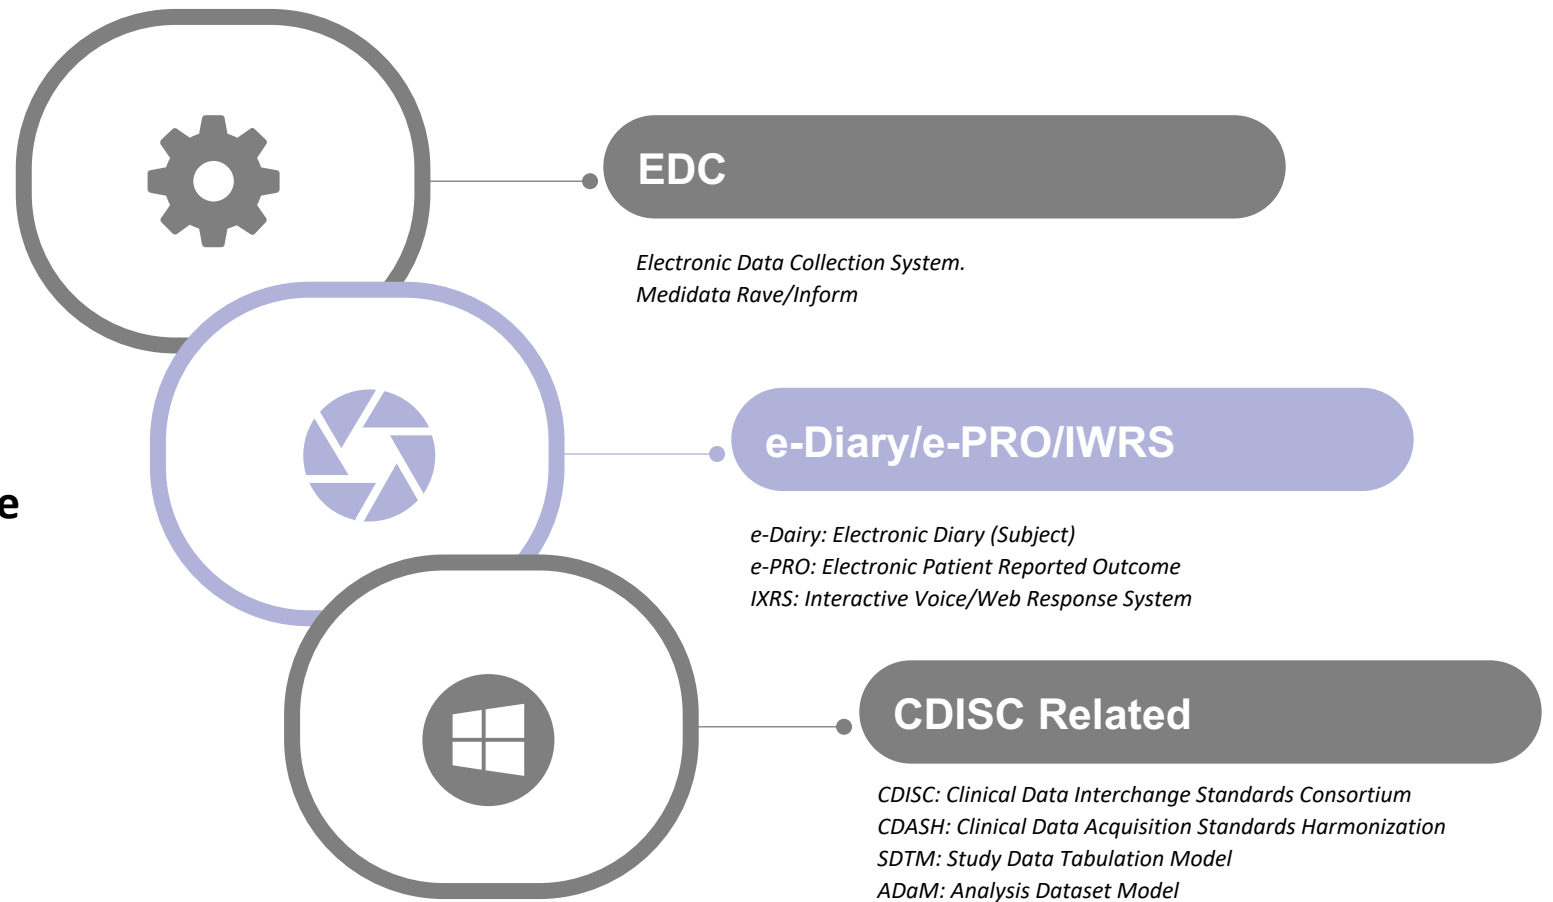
e

EDC

Electronic Data Collection System.
Medidata Rave/Inform

e-Diary/e-PRO/IWRS

e-Dairy: Electronic Diary (Subject)
e-PRO: Electronic Patient Reported Outcome
IXRS: Interactive Voice/Web Response System

CDISC Related

CDISC: Clinical Data Interchange Standards Consortium
CDASH: Clinical Data Acquisition Standards Harmonization
SDTM: Study Data Tabulation Model
ADaM: Analysis Dataset Model